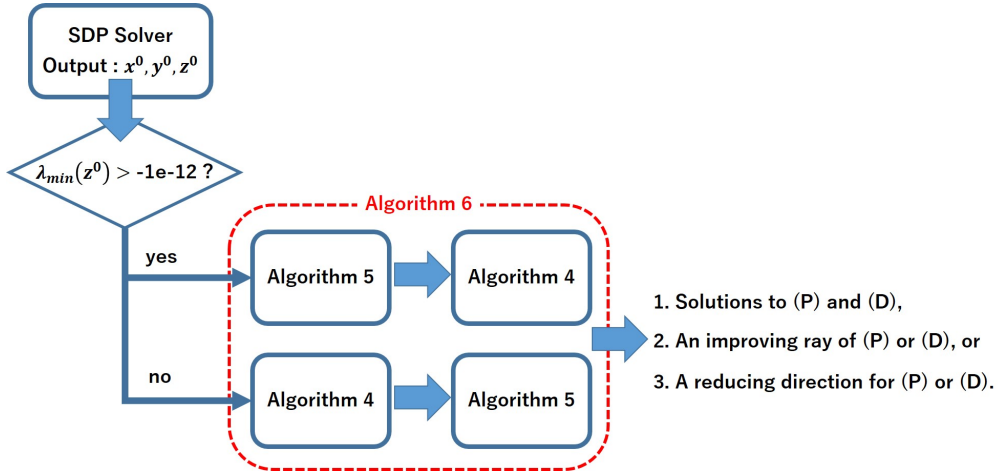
SDP Solver
Output : $x^0, y^0, z^0$

$\lambda_{min}(z^0) >$ -1e-12 ?

Algorithm 6

yes

Algorithm 5

Algorithm 4

no

Algorithm 4

Algorithm 5

1. Solutions to (P) and (D),
2. An improving ray of (P) or (D), or
3. A reducing direction for (P) or (D).